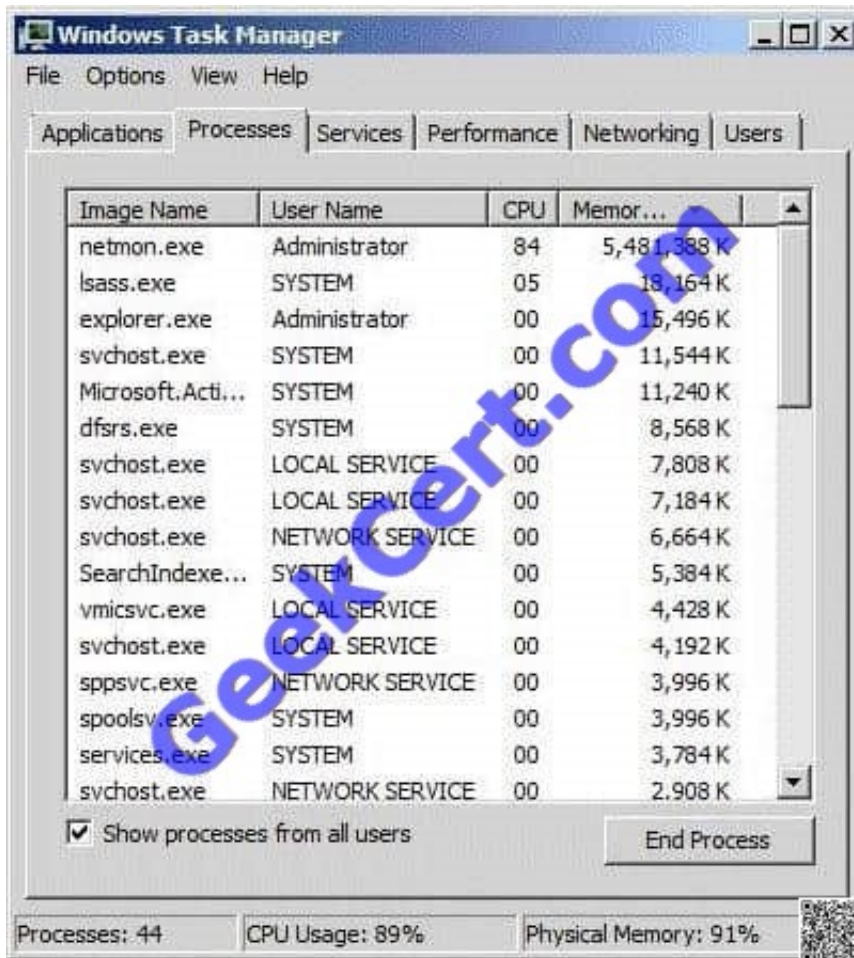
Windows Task Manager

File Options View Help

Applications | Processes | Services | Performance | Networking | Users

| Image Name | User Name | CPU | Memor... |
|---|---|---|---|
| netmon.exe | Administrator | 84 | 5,481,388 K |
| lsass.exe | SYSTEM | 05 | 18,164 K |
| explorer.exe | Administrator | 00 | 15,496 K |
| svchost.exe | SYSTEM | 00 | 11,544 K |
| Microsoft.Acti... | SYSTEM | 00 | 11,240 K |
| dfsrs.exe | SYSTEM | 00 | 8,568 K |
| svchost.exe | LOCAL SERVICE | 00 | 7,808 K |
| svchost.exe | LOCAL SERVICE | 00 | 7,184 K |
| svchost.exe | NETWORK SERVICE | 00 | 6,664 K |
| SearchIndexe... | SYSTEM | 00 | 5,384 K |
| vmicsvc.exe | LOCAL SERVICE | 00 | 4,428 K |
| svchost.exe | LOCAL SERVICE | 00 | 4,192 K |
| sppsvc.exe | NETWORK SERVICE | 00 | 3,996 K |
| spoolsv.exe | SYSTEM | 00 | 3,996 K |
| services.exe | SYSTEM | 00 | 3,784 K |
| svchost.exe | NETWORK SERVICE | 00 | 2,908 K |

Show processes from all users

End Process

Processes: 44 | CPU Usage: 89% | Physical Memory: 91%

GeekCert.com